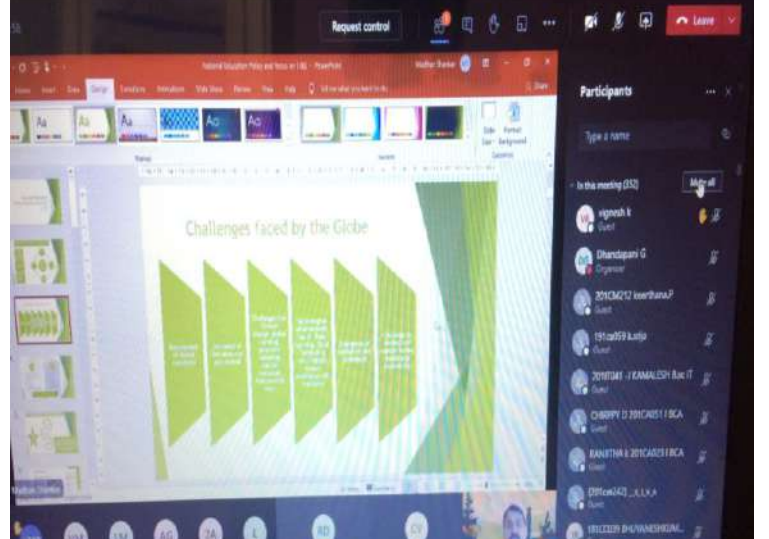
Request control

Leave

National Education Policy and focus on LBE - PowerPoint

Design

Challenges faced by the Globe

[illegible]

Participants

Type a name

In this meeting (352)

Mute all

vignesh k
Guest

Dhandapani G
Organizer

201CM212 keerthana.P
Guest

191ca059 kavya
Guest

201IT041 - J KAMALESH Bsc IT
Guest

CHERRY D 201CA051 I BCA
Guest

RANJITHA k 201CA059 I BCA
Guest

[201ca042] _K.L.K.A
Guest

191CC009 BHUVANESHKUM...

Madhan Shankar

NM

AG

ZA

RD

CV